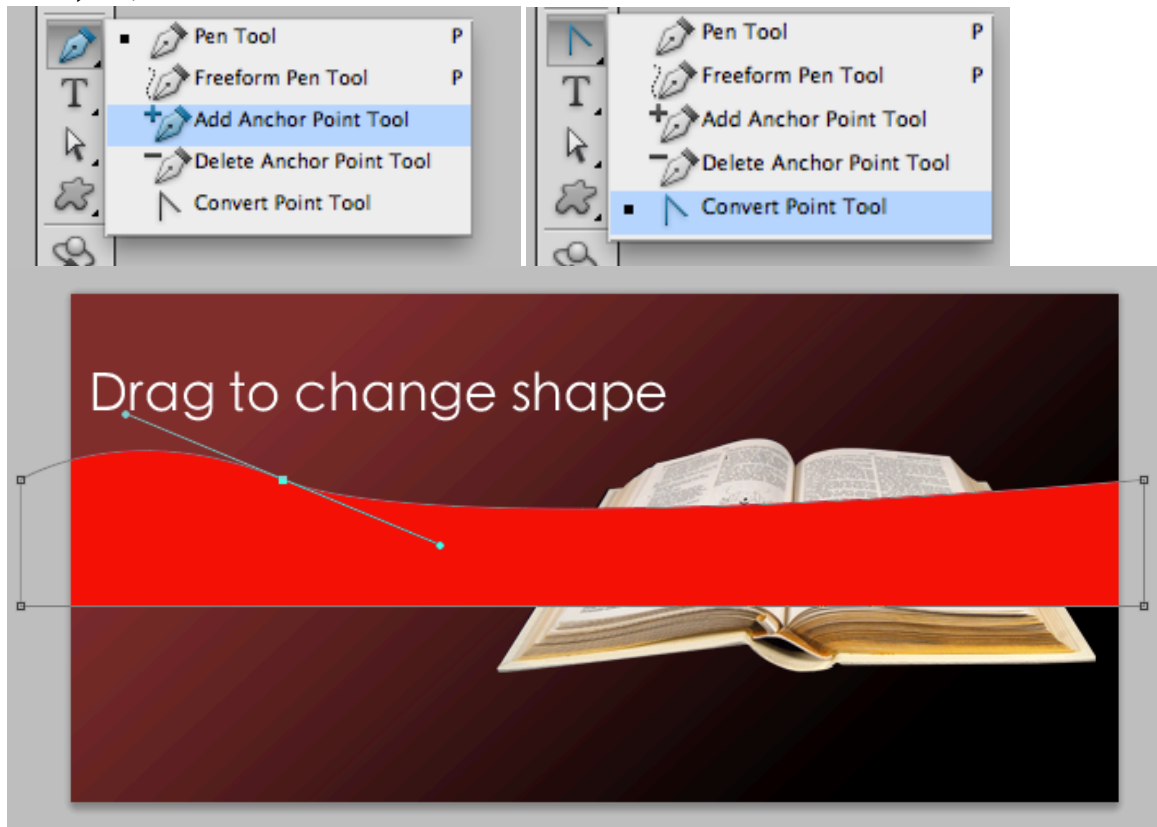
Pen Tool P
Freeform Pen Tool P
Add Anchor Point Tool
Delete Anchor Point Tool
Convert Point Tool

Pen Tool P
Freeform Pen Tool P
Add Anchor Point Tool
Delete Anchor Point Tool
Convert Point Tool

Drag to change shape